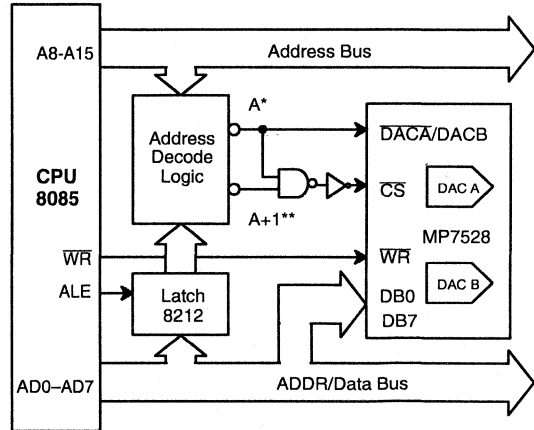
A8-A15

Address Bus

CPU 8085

Address Decode Logic

A*

A+1**

$\overline{DACA}$/DACB

$\overline{CS}$

DAC A

MP7528

$\overline{WR}$

$\overline{WR}$

ALE

Latch 8212

DB0

DB7

DAC B

AD0–AD7

ADDR/Data Bus